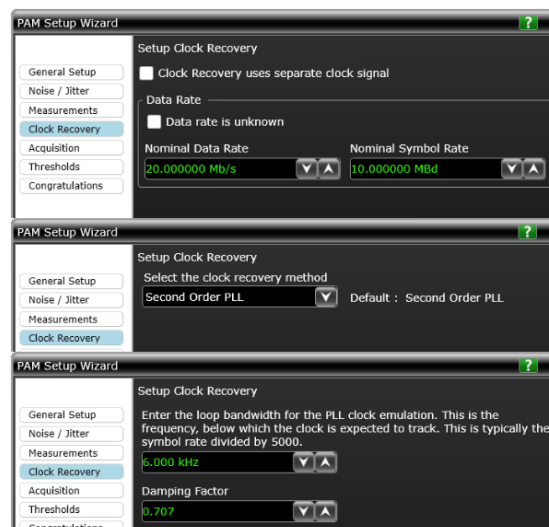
PAM Setup Wizard

?

General Setup
Noise / Jitter
Measurements
Clock Recovery
Acquisition
Thresholds
Congratulations

Setup Clock Recovery

Clock Recovery uses separate clock signal

Data Rate

Data rate is unknown

Nominal Data Rate
20.000000 Mb/s

Nominal Symbol Rate
10.000000 MBd

PAM Setup Wizard

?

General Setup
Noise / Jitter
Measurements
Clock Recovery

Setup Clock Recovery

Select the clock recovery method
Second Order PLL

Default : Second Order PLL

PAM Setup Wizard

?

General Setup
Noise / Jitter
Measurements
Clock Recovery
Acquisition
Thresholds
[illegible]

Setup Clock Recovery

Enter the loop bandwidth for the PLL clock emulation. This is the frequency, below which the clock is expected to track. This is typically the symbol rate divided by 5000.

6.000 kHz

Damping Factor
0.707